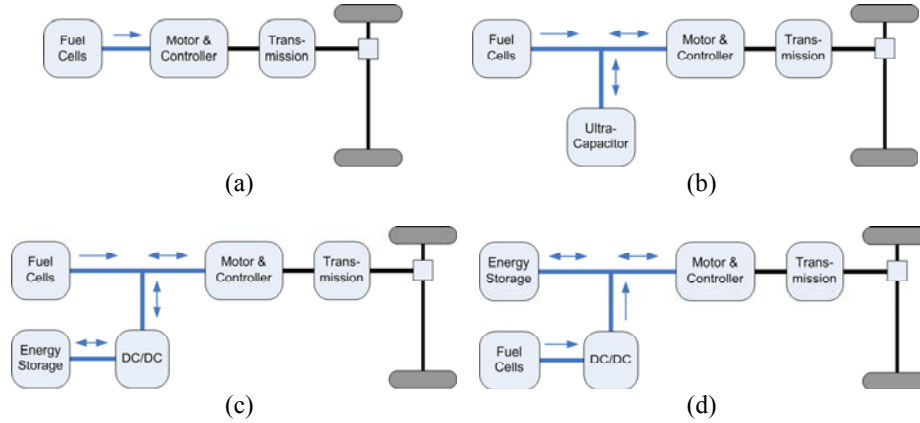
Fuel Cells

Motor & Controller

Trans-mission

(a)

Fuel Cells

Motor & Controller

Trans-mission

Ultra-Capacitor

(b)

Fuel Cells

Motor & Controller

Trans-mission

Energy Storage

DC/DC

(c)

Energy Storage

Motor & Controller

Trans-mission

Fuel Cells

DC/DC

(d)